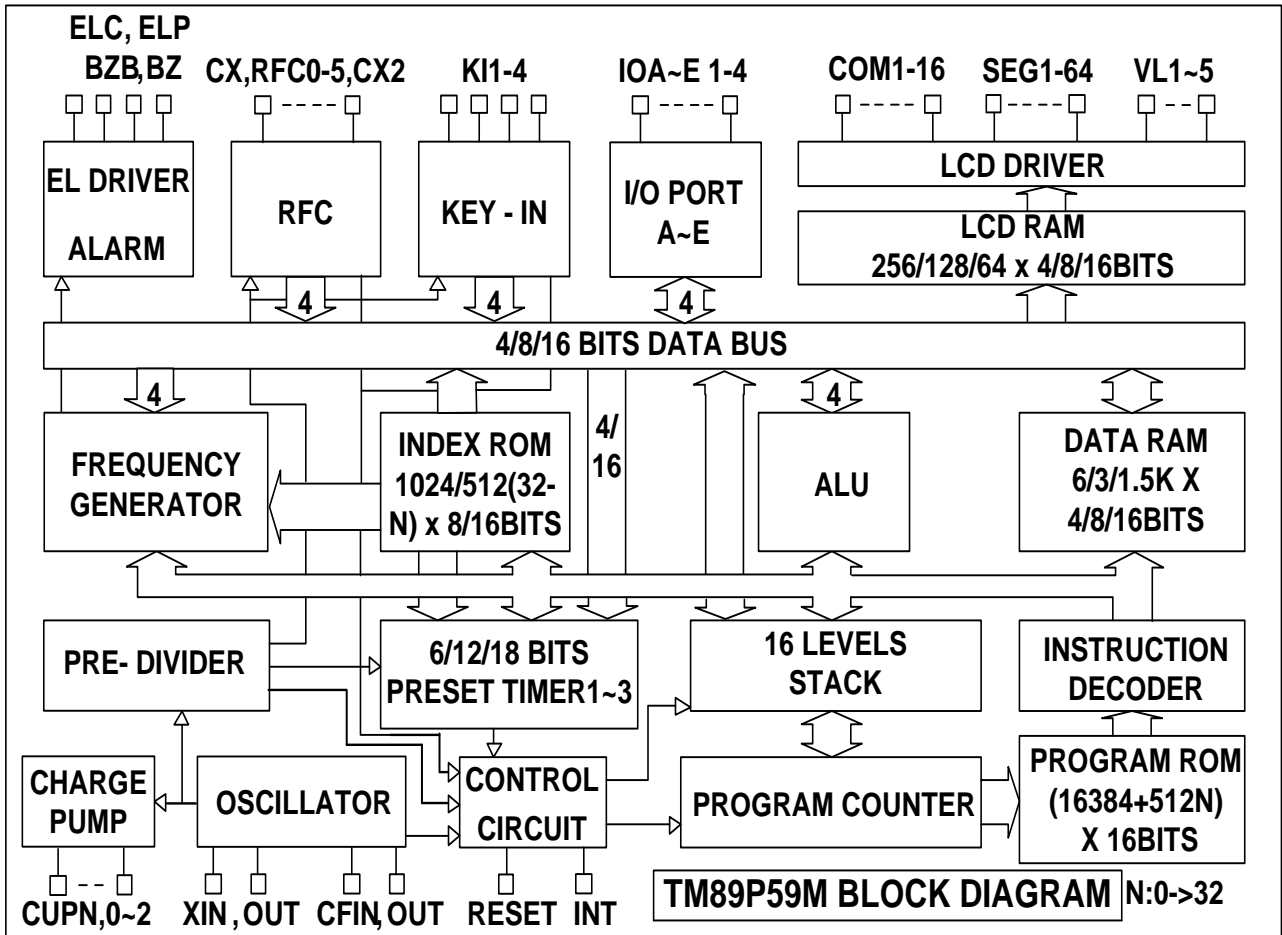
ELC, ELP
BZB, BZ
CX,RFC0-5,CX2
KI1-4
IOA~E 1-4
COM1-16
SEG1-64
VL1~5

EL DRIVER
ALARM

RFC

KEY - IN

I/O PORT
A~E

LCD DRIVER

LCD RAM
256/128/64 x 4/8/16BITS

4
4
4

4/8/16 BITS DATA BUS

4
4/
16
4

FREQUENCY
GENERATOR

INDEX ROM
1024/512(32-N) x 8/16BITS

ALU

DATA RAM
6/3/1.5K X
4/8/16BITS

PRE- DIVIDER

6/12/18 BITS
PRESET TIMER1~3

16 LEVELS
STACK

INSTRUCTION
DECODER

CHARGE
PUMP

OSCILLATOR

CONTROL
CIRCUIT

PROGRAM COUNTER

PROGRAM ROM
(16384+512N)
X 16BITS

CUPN,0~2
XIN , OUT
CFIN, OUT
RESET
INT

TM89P59M BLOCK DIAGRAM
N:0->32